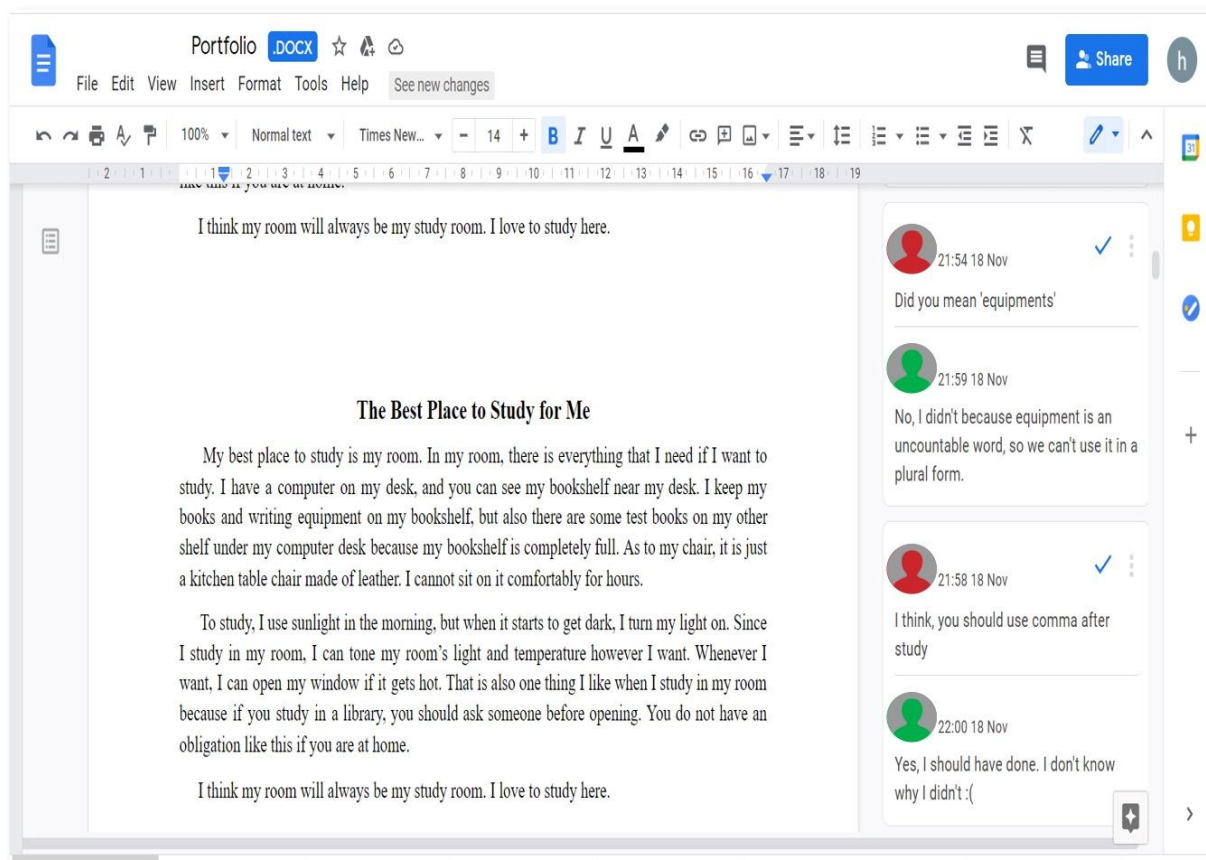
Portfolio .DOCX

File Edit View Insert Format Tools Help See new changes

Share

h

100% Normal text Times New... 14 B I U A

2 1 1 2 3 4 5 6 7 8 9 10 11 12 13 14 15 16 17 18 19

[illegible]

I think my room will always be my study room. I love to study here.

The Best Place to Study for Me

My best place to study is my room. In my room, there is everything that I need if I want to study. I have a computer on my desk, and you can see my bookshelf near my desk. I keep my books and writing equipment on my bookshelf, but also there are some test books on my other shelf under my computer desk because my bookshelf is completely full. As to my chair, it is just a kitchen table chair made of leather. I cannot sit on it comfortably for hours.

To study, I use sunlight in the morning, but when it starts to get dark, I turn my light on. Since I study in my room, I can tone my room's light and temperature however I want. Whenever I want, I can open my window if it gets hot. That is also one thing I like when I study in my room because if you study in a library, you should ask someone before opening. You do not have an obligation like this if you are at home.

I think my room will always be my study room. I love to study here.

21:54 18 Nov

Did you mean 'equipments'

21:59 18 Nov

No, I didn't because equipment is an uncountable word, so we can't use it in a plural form.

21:58 18 Nov

I think, you should use comma after study

22:00 18 Nov

Yes, I should have done. I don't know why I didn't :(